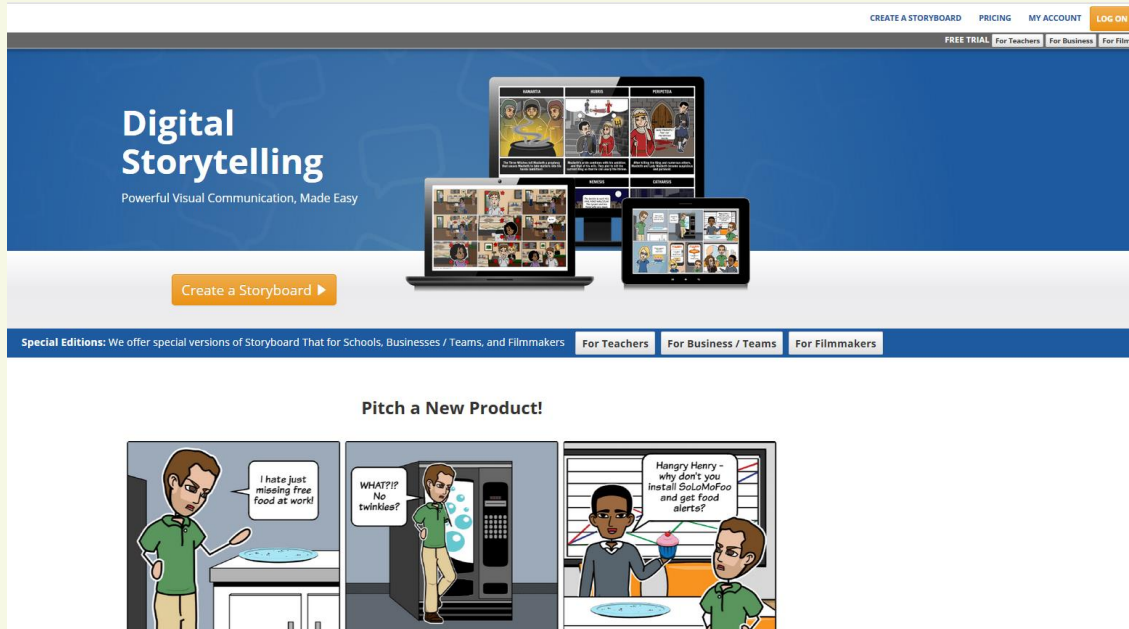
CREATE A STORYBOARD PRICING MY ACCOUNT LOG ON

FREE TRIAL For Teachers For Business For Film

Digital Storytelling

Powerful Visual Communication, Made Easy

HAMARTIA HUBRIS PERIPETEIA

NEMESIS CATHARSIS

Create a Storyboard ▶

Special Editions: We offer special versions of Storyboard That for Schools, Businesses / Teams, and Filmmakers For Teachers For Business / Teams For Filmmakers

Pitch a New Product!

I hate just missing free food at work!

WHAT?!? No twinkies?

Hangry Henry - why don't you install SoLoMoFoo and get food alerts?